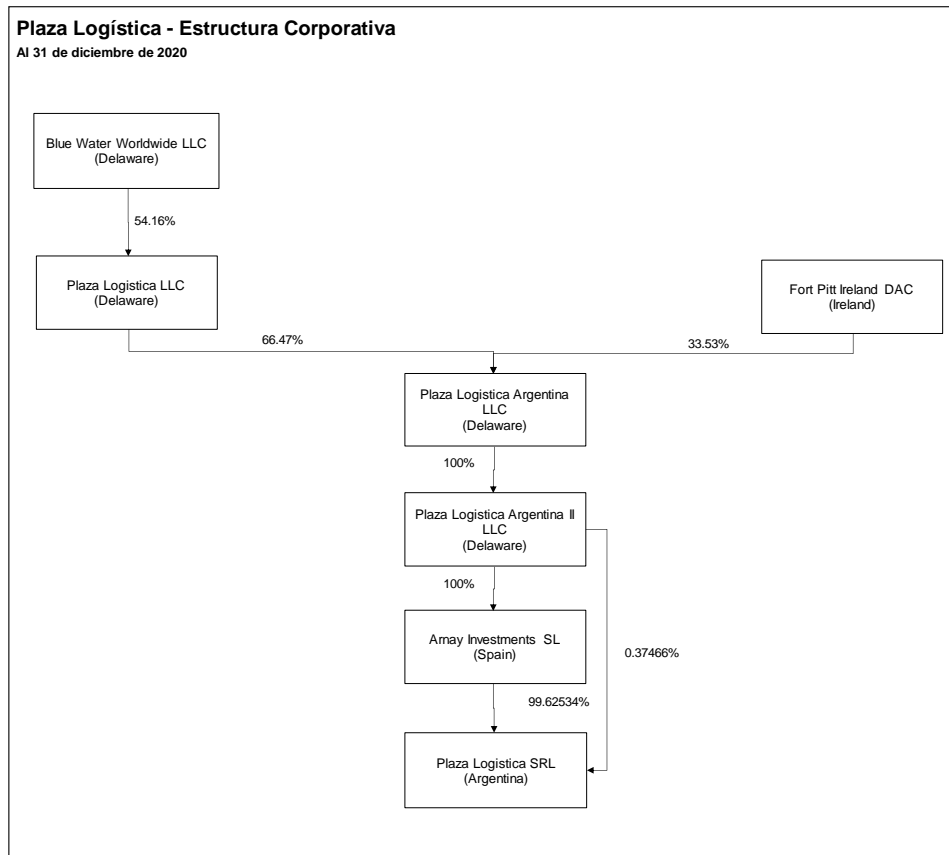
Plaza Logística - Estructura Corporativa
Al 31 de diciembre de 2020

Blue Water Worldwide LLC
(Delaware)

54.16%

Plaza Logistica LLC
(Delaware)

Fort Pitt Ireland DAC
(Ireland)

66.47%

33.53%

Plaza Logistica Argentina LLC
(Delaware)

100%

Plaza Logistica Argentina II LLC
(Delaware)

100%

Amay Investments SL
(Spain)

0.37466%

99.62534%

Plaza Logistica SRL
(Argentina)